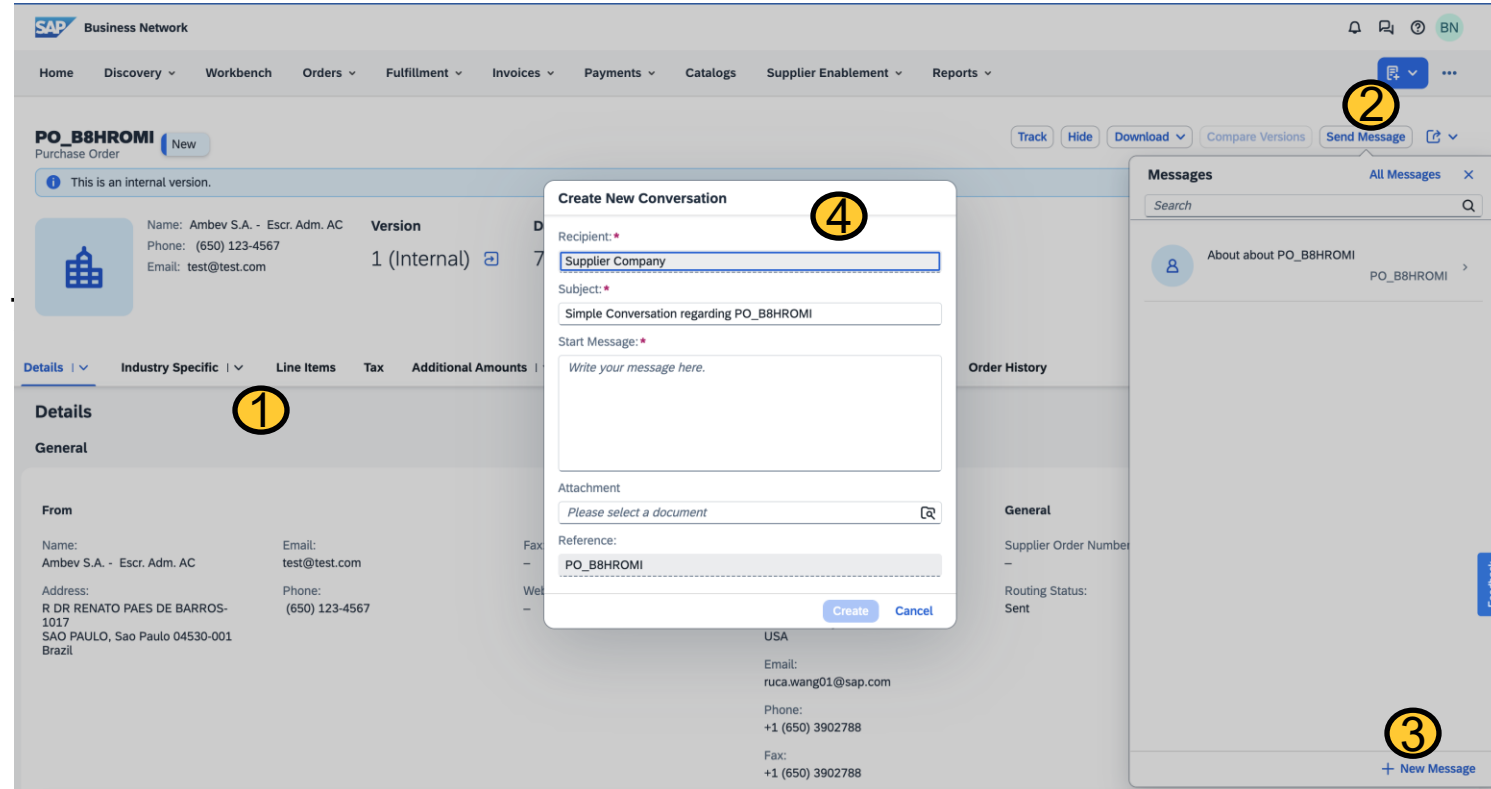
SAP Business Network

BN

Home Discovery Workbench Orders Fulfillment Invoices Payments Catalogs Supplier Enablement Reports

2

PO_B8HROMI New
Purchase Order

Track Hide Download Compare Versions Send Message

This is an internal version.

Name: Ambev S.A. - Escr. Adm. AC
Phone: (650) 123-4567
Email: test@test.com

Version
1 (Internal)

D
7

Details Industry Specific Line Items Tax Additional Amounts Order History

1

Details

General

From

Name:
Ambev S.A. - Escr. Adm. AC

Email:
test@test.com

Fax
–

Address:
R DR RENATO PAES DE BARROS-1017
SAO PAULO, Sao Paulo 04530-001
Brazil

Phone:
(650) 123-4567

Web
–

USA

Email:
ruca.wang01@sap.com

Phone:
+1 (650) 3902788

Fax:
+1 (650) 3902788

General

Supplier Order Number
–

Routing Status:
Sent

Create New Conversation

4

Recipient: *
Supplier Company

Subject: *
Simple Conversation regarding PO_B8HROMI

Start Message: *
Write your message here.

Attachment
Please select a document

Reference:
PO_B8HROMI

Create Cancel

Messages All Messages

Search

About about PO_B8HROMI
PO_B8HROMI

3

+ New Message